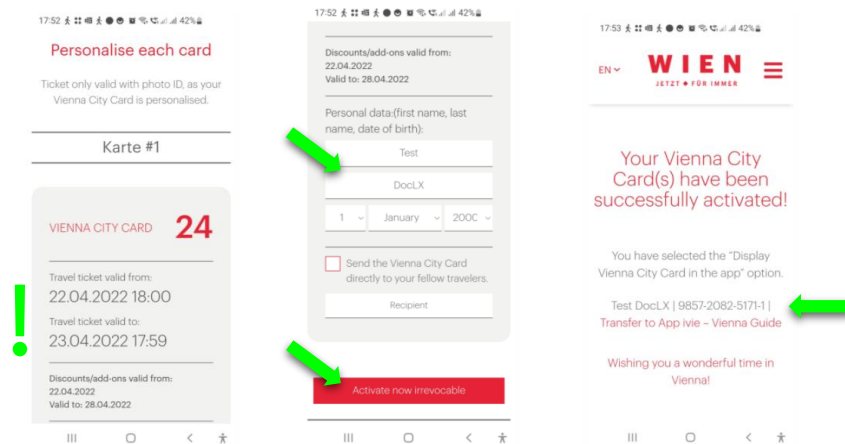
17:52 42%

Personalise each card

Ticket only valid with photo ID, as your Vienna City Card is personalised.

Karte #1

VIENNA CITY CARD 24

Travel ticket valid from:
22.04.2022 18:00

Travel ticket valid to:
23.04.2022 17:59

Discounts/add-ons valid from:
22.04.2022
Valid to: 28.04.2022

!

17:52 42%

Discounts/add-ons valid from:
22.04.2022
Valid to: 28.04.2022

Personal data:(first name, last name, date of birth):

Test

DocLX

1 January 2000

Send the Vienna City Card directly to your fellow travelers.

Recipient

Activate now irrevocable

17:53 42%

EN

WIEN
JETZT • FÜR IMMER

Your Vienna City Card(s) have been successfully activated!

You have selected the "Display Vienna City Card in the app" option.

Test DocLX | 9857-2082-5171-1 |
Transfer to App ivie – Vienna Guide

Wishing you a wonderful time in Vienna!